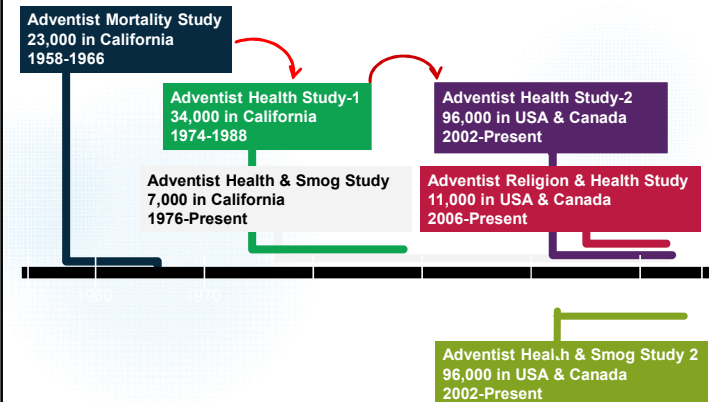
Adventist Mortality Study
23,000 in California
1958-1966

Adventist Health Study-1
34,000 in California
1974-1988

Adventist Health Study-2
96,000 in USA & Canada
2002-Present

Adventist Health & Smog Study
7,000 in California
1976-Present

Adventist Religion & Health Study
11,000 in USA & Canada
2006-Present

1960
1970

Adventist Health & Smog Study 2
96,000 in USA & Canada
2002-Present